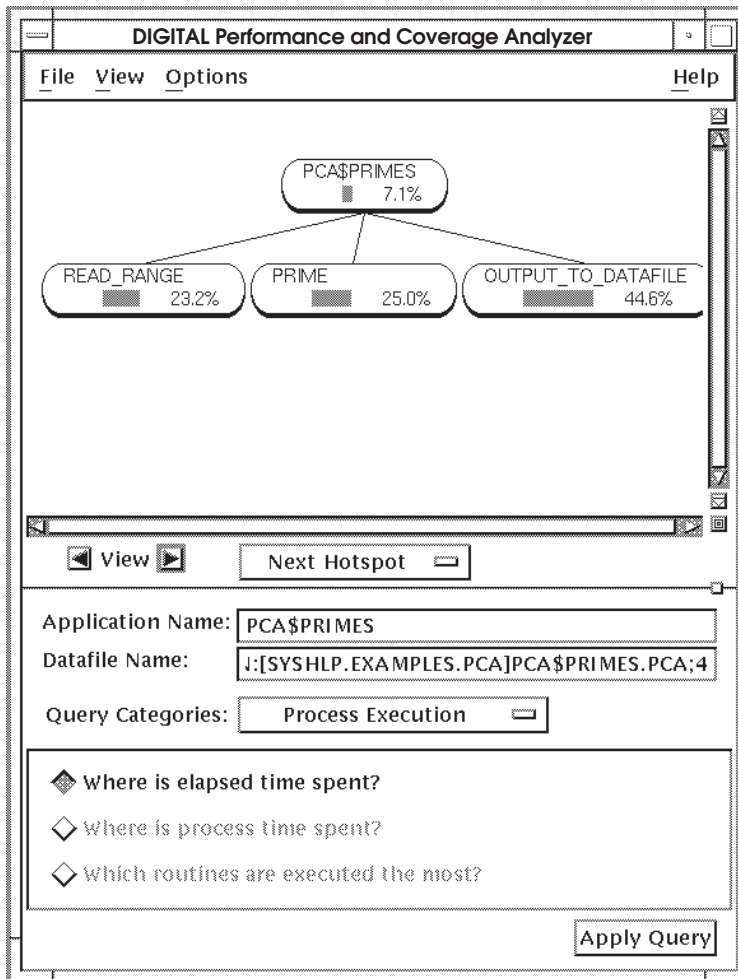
DIGITAL Performance and Coverage Analyzer

File View Options Help

PCA$PRIMES
7.1%

READ_RANGE
23.2%

PRIME
25.0%

OUTPUT_TO_DATAFILE
44.6%

View

Next Hotspot

Application Name: PCA$PRIMES

Datafile Name: ↓:[SYSHLP.EXAMPLES.PCA]PCA$PRIMES.PCA;4

Query Categories: Process Execution

Where is elapsed time spent?

Where is process time spent?

Which routines are executed the most?

Apply Query